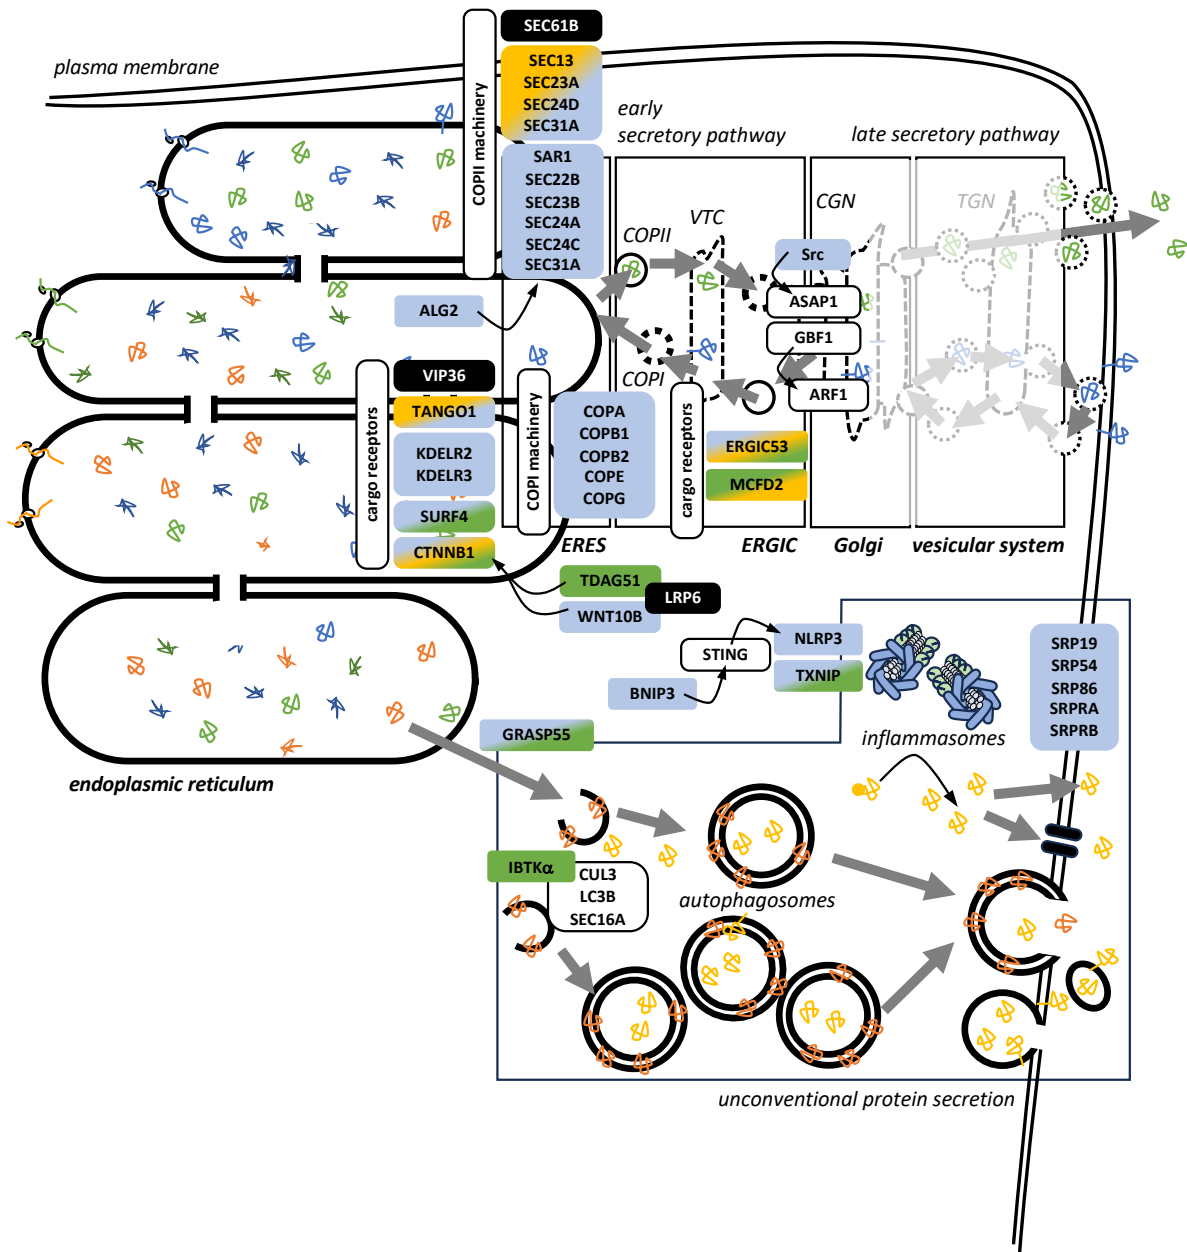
plasma membrane

SEC61B

SEC13
SEC23A
SEC24D
SEC31A

COPII machinery

early secretory pathway

late secretory pathway

SAR1
SEC22B
SEC23B
SEC24A
SEC24C
SEC31A

COPII

VTC

CGN

TGN

Src

ASAP1

GBF1

ARF1

ALG2

COPI

VIP36

TANGO1

KDELR2
KDELR3

SURF4

CTNNB1

cargo receptors

COPI machinery

COPA
COPB1
COPB2
COPE
COPG

cargo receptors

ERGIC53

MCFD2

ERES

ERGIC

Golgi

vesicular system

TDAG51

LRP6

WNT10B

STING

NLRP3

TXNIP

BNIP3

SRP19
SRP54
SRP86
SRPRA
SRPRB

GRASP55

inflammasomes

endoplasmic reticulum

IBTKα

CUL3
LC3B
SEC16A

autophagosomes

unconventional protein secretion